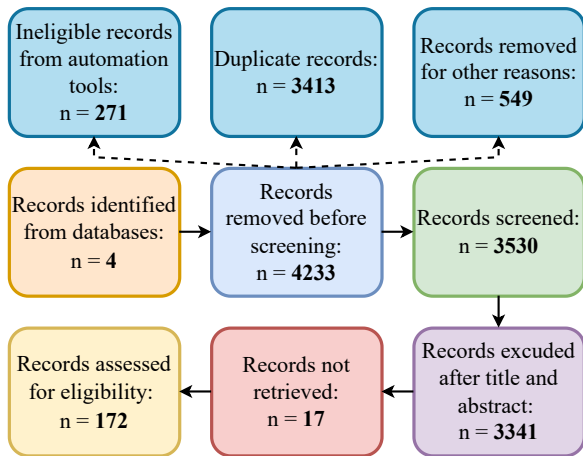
Ineligible records from automation tools:
n = **271**

Duplicate records:
n = **3413**

Records removed for other reasons:
n = **549**

Records identified from databases:
n = **4**

Records removed before screening:
n = **4233**

Records screened:
n = **3530**

Records assessed for eligibility:
n = **172**

Records not retrieved:
n = **17**

Records excuded after title and abstract:
n = **3341**